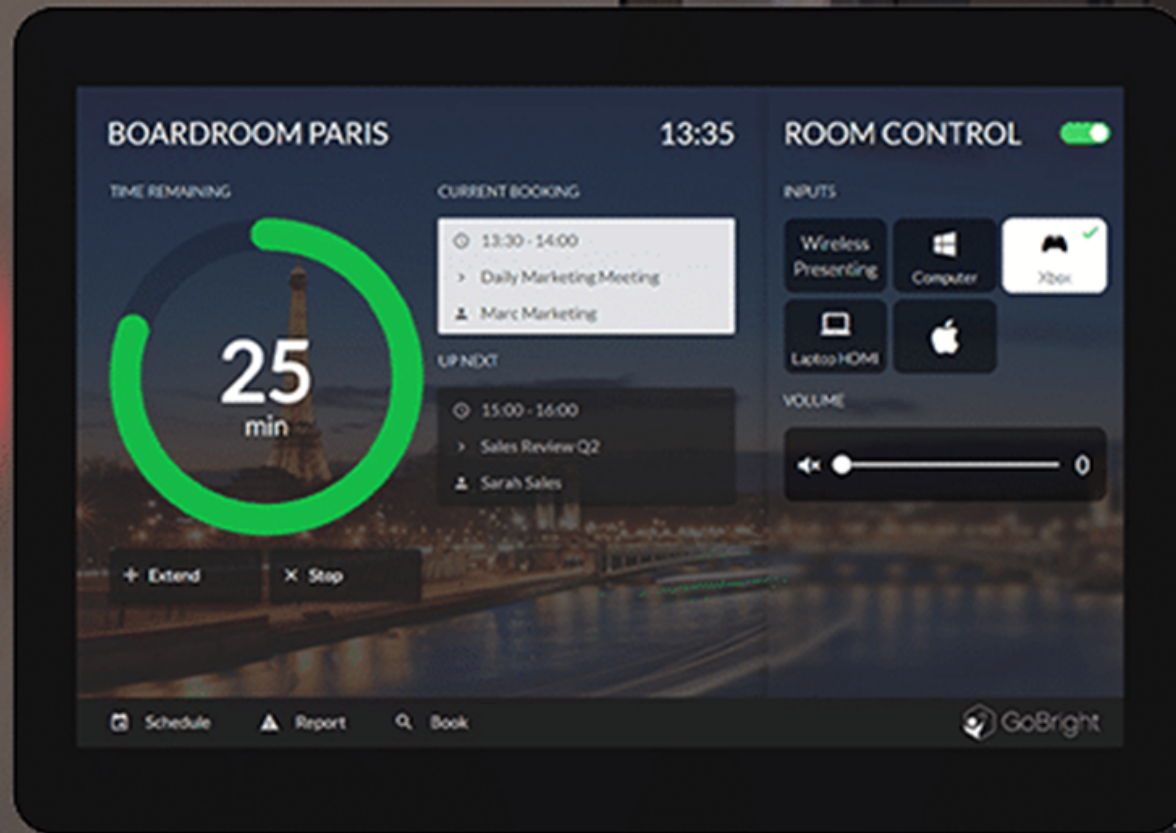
BOARDROOM PARIS

13:35

TIME REMAINING

25
min

+ Extend

× Stop

CURRENT BOOKING

13:30 - 14:00

Daily Marketing Meeting

Marc Marketing

UP NEXT

15:00 - 16:00

Sales Review Q2

Sarah Sales

ROOM CONTROL

INPUTS

Wireless Presenting

Computer

Xbox

Laptop HDMI

VOLUME

0

Schedule

Report

Book

GoBright